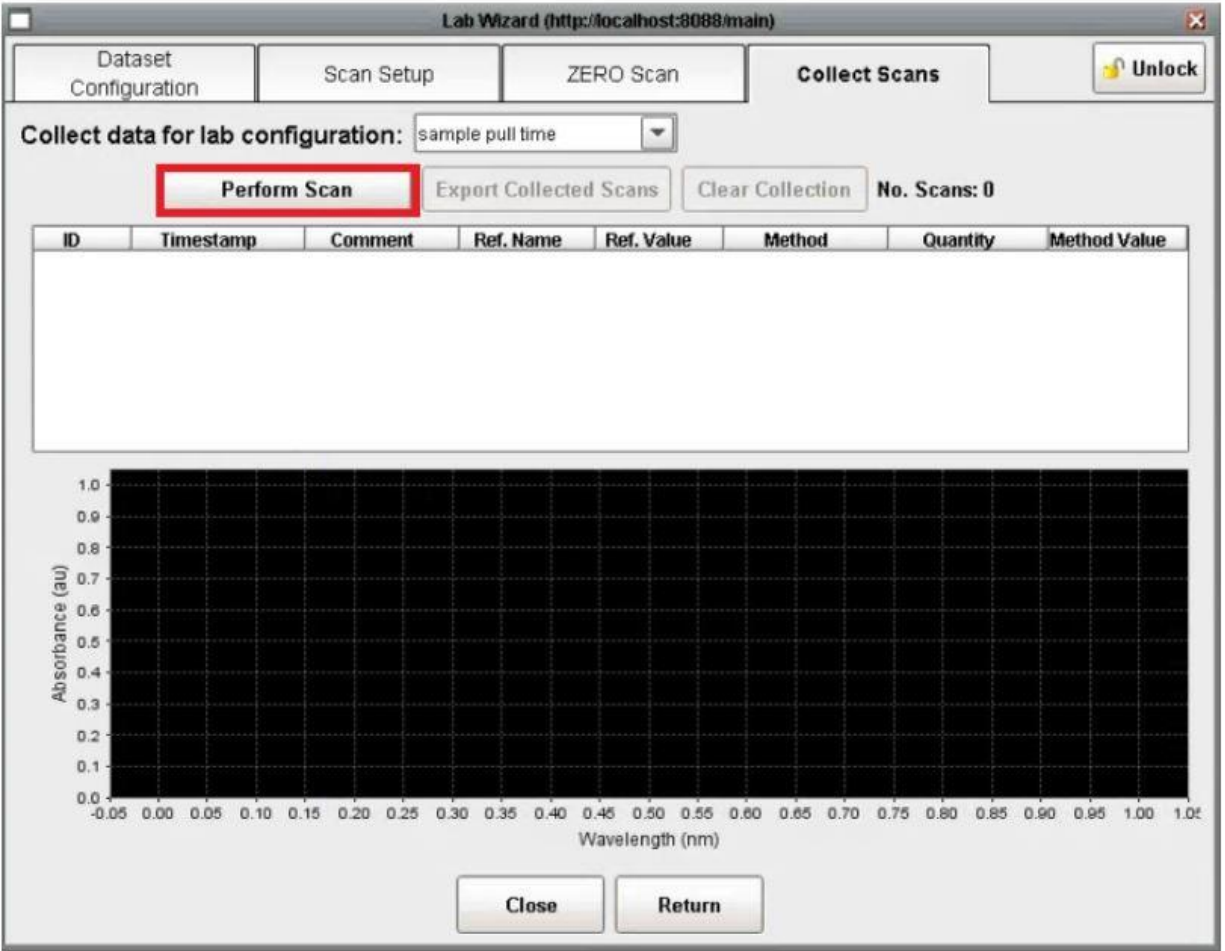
Lab Wizard (http://localhost:8088/main)

Dataset Configuration | Scan Setup | ZERO Scan | Collect Scans

Unlock

Collect data for lab configuration: sample pull time

Perform Scan

Export Collected Scans

Clear Collection

No. Scans: 0

| ID | Timestamp | Comment | Ref. Name | Ref. Value | Method | Quantity | Method Value |
|---|---|---|---|---|---|---|---|

1.0
0.9
0.8
0.7
0.6
0.5
0.4
0.3
0.2
0.1
0.0

Absorbance (au)

-0.05 0.00 0.05 0.10 0.15 0.20 0.25 0.30 0.35 0.40 0.45 0.50 0.55 0.60 0.65 0.70 0.75 0.80 0.85 0.90 0.95 1.00 1.05

Wavelength (nm)

Close

Return